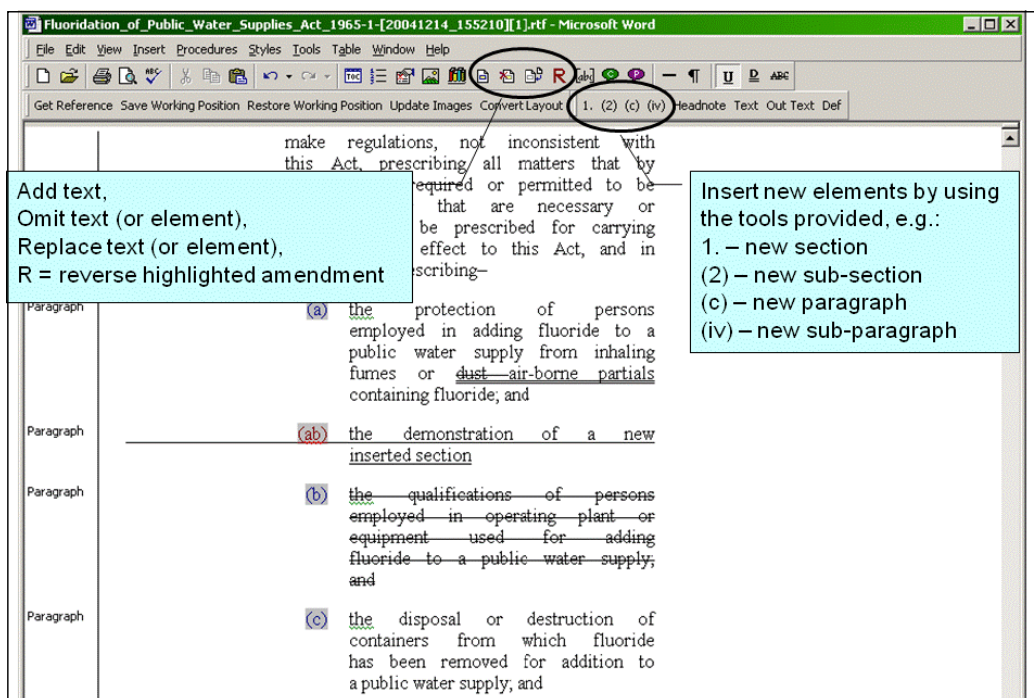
Fluoridation_of_Public_Water_Supplies_Act_1965-1-[20041214_155210][1].rtf - Microsoft Word

File Edit View Insert Procedures Styles Tools Table Window Help

Get Reference Save Working Position Restore Working Position Update Images Convert Layout 1. (2) (c) (iv) Headnote Text Out Text Def

make regulations, not inconsistent with this Act, prescribing all matters that by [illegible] required or permitted to be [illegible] that are necessary or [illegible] be prescribed for carrying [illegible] effect to this Act, and in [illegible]scribing–

Add text,
Omit text (or element),
Replace text (or element),
R = reverse highlighted amendment

Insert new elements by using the tools provided, e.g.:
1. – new section
(2) – new sub-section
(c) – new paragraph
(iv) – new sub-paragraph

Paragraph (a) the protection of persons employed in adding fluoride to a public water supply from inhaling fumes or dust air-borne partials containing fluoride; and

Paragraph (ab) the demonstration of a new inserted section

Paragraph (b) the qualifications of persons employed in operating plant or equipment used for adding fluoride to a public water supply; and

Paragraph (c) the disposal or destruction of containers from which fluoride has been removed for addition to a public water supply; and